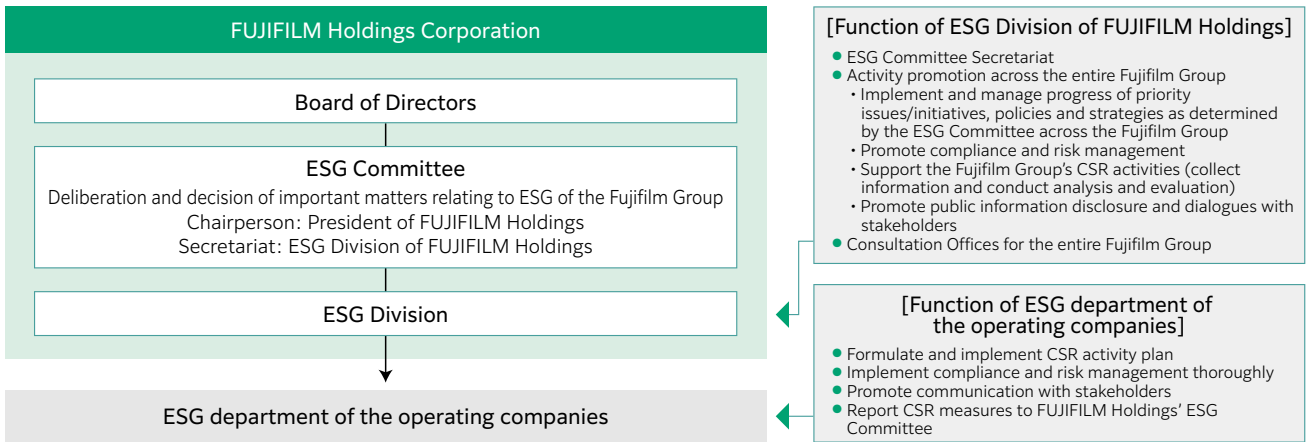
FUJIFILM Holdings Corporation

Board of Directors

ESG Committee

Deliberation and decision of important matters relating to ESG of the Fujifilm Group
Chairperson: President of FUJIFILM Holdings
Secretariat: ESG Division of FUJIFILM Holdings

ESG Division

ESG department of the operating companies

[Function of ESG Division of FUJIFILM Holdings]

● ESG Committee Secretariat
● Activity promotion across the entire Fujifilm Group
・Implement and manage progress of priority issues/initiatives, policies and strategies as determined by the ESG Committee across the Fujifilm Group
・Promote compliance and risk management
・Support the Fujifilm Group's CSR activities (collect information and conduct analysis and evaluation)
・Promote public information disclosure and dialogues with stakeholders
● Consultation Offices for the entire Fujifilm Group

[Function of ESG department of the operating companies]

● Formulate and implement CSR activity plan
● Implement compliance and risk management thoroughly
● Promote communication with stakeholders
● Report CSR measures to FUJIFILM Holdings' ESG Committee